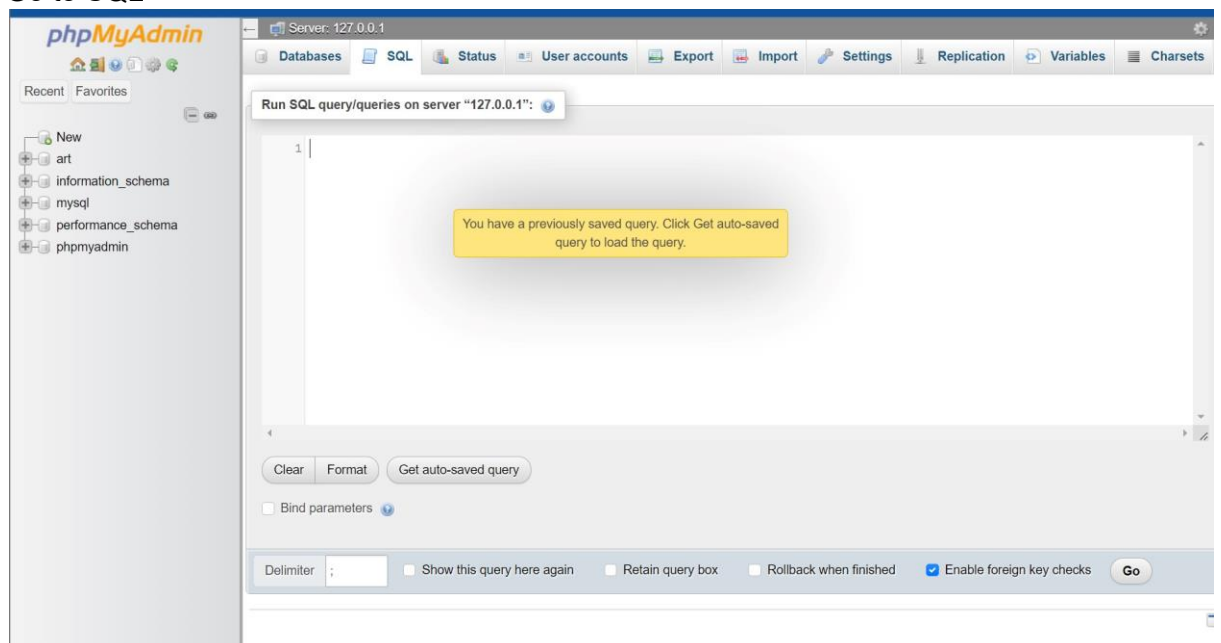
phpMyAdmin

Recent Favorites

New
art
information_schema
mysql
performance_schema
phpmyadmin

Server: 127.0.0.1

Databases SQL Status User accounts Export Import Settings Replication Variables Charsets

Run SQL query/queries on server "127.0.0.1":

1

You have a previously saved query. Click Get auto-saved query to load the query.

Clear Format Get auto-saved query

Bind parameters

Delimiter ; Show this query here again Retain query box Rollback when finished Enable foreign key checks Go